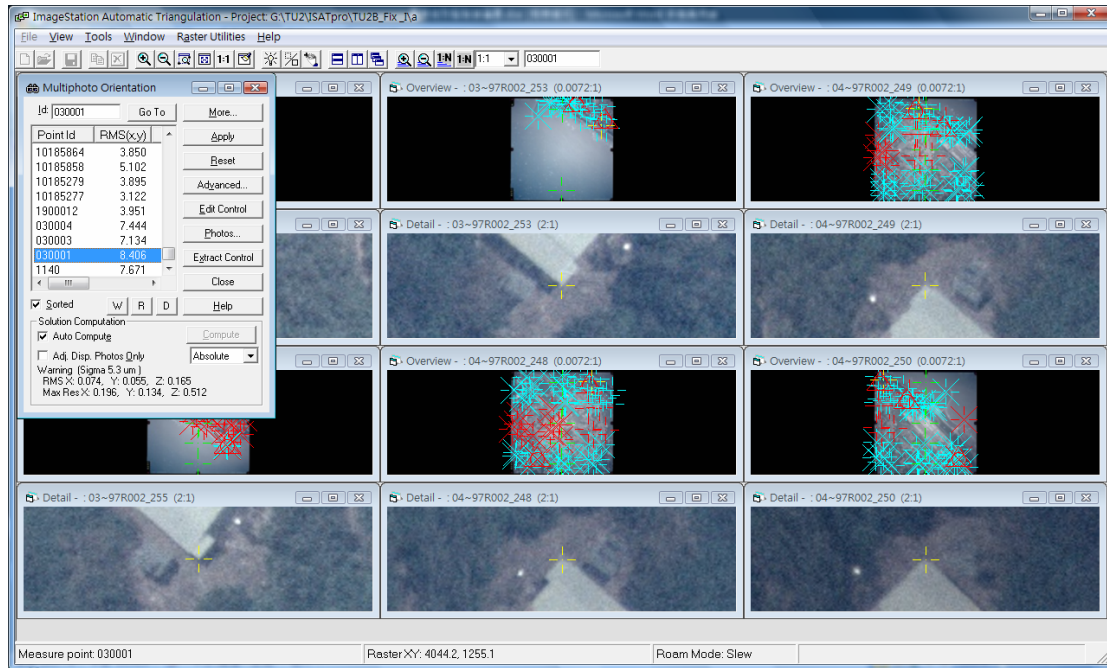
ImageStation Automatic Triangulation - Project: G:\TU2\ISATpro\TU2B_Fix_I\a

File View Tools Window Raster Utilities Help

1:1 1:N 1:N 1:1 030001

Multiphoto Orientation

Id: 030001 Go To More...

| Point Id | RMS(x,y) |
|---|---|
| 10185864 | 3.850 |
| 10185858 | 5.102 |
| 10185279 | 3.895 |
| 10185277 | 3.122 |
| 1900012 | 3.951 |
| 030004 | 7.444 |
| 030003 | 7.134 |
| 030001 | 8.406 |
| 1140 | 7.671 |

Apply
Reset
Advanced...
Edit Control
Photos...
Extract Control
Close

Sorted W R D Help

Solution Computation
Auto Compute Compute
Adj. Disp. Photos Only Absolute
Warning (Sigma 5.3 um)
RMS X: 0.074, Y: 0.055, Z: 0.165
Max Res X: 0.196, Y: 0.134, Z: 0.512

Overview - : 03~97R002_253 (0.0072:1)
Overview - : 04~97R002_249 (0.0072:1)
Detail - : 03~97R002_253 (2:1)
Detail - : 04~97R002_249 (2:1)
Overview - : 04~97R002_248 (0.0072:1)
Overview - : 04~97R002_250 (0.0072:1)
Detail - : 03~97R002_255 (2:1)
Detail - : 04~97R002_248 (2:1)
Detail - : 04~97R002_250 (2:1)

Measure point: 030001 Raster XY: 4044.2, 1255.1 Roam Mode: Slew